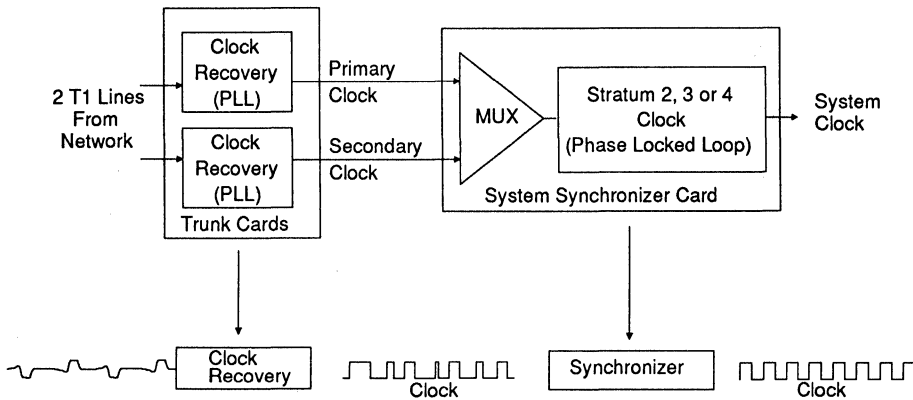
2 T1 Lines From Network

Clock Recovery (PLL)

Clock Recovery (PLL)

Trunk Cards

Primary Clock

Secondary Clock

MUX

Stratum 2, 3 or 4 Clock (Phase Locked Loop)

System Synchronizer Card

System Clock

Clock Recovery

Clock

Synchronizer

Clock